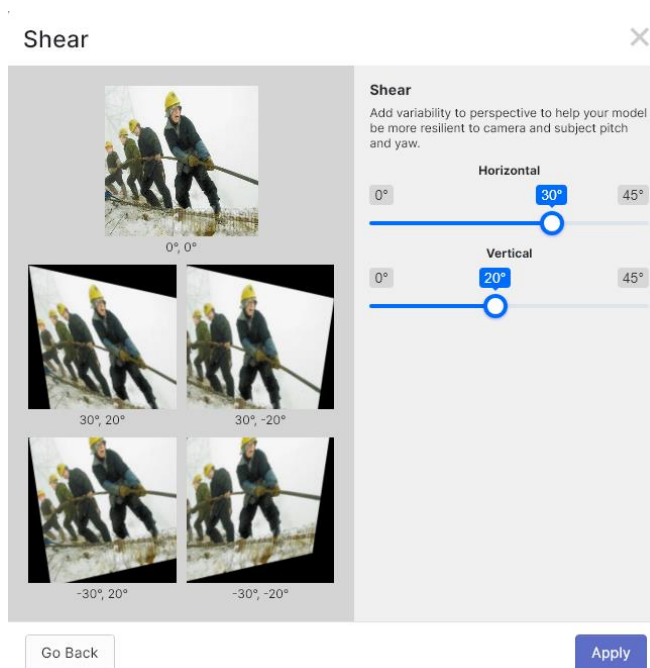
Shear

0°, 0°

30°, 20°

30°, -20°

-30°, 20°

-30°, -20°

Shear

Add variability to perspective to help your model be more resilient to camera and subject pitch and yaw.

Horizontal

0°

30°

45°

Vertical

0°

20°

45°

Go Back

Apply